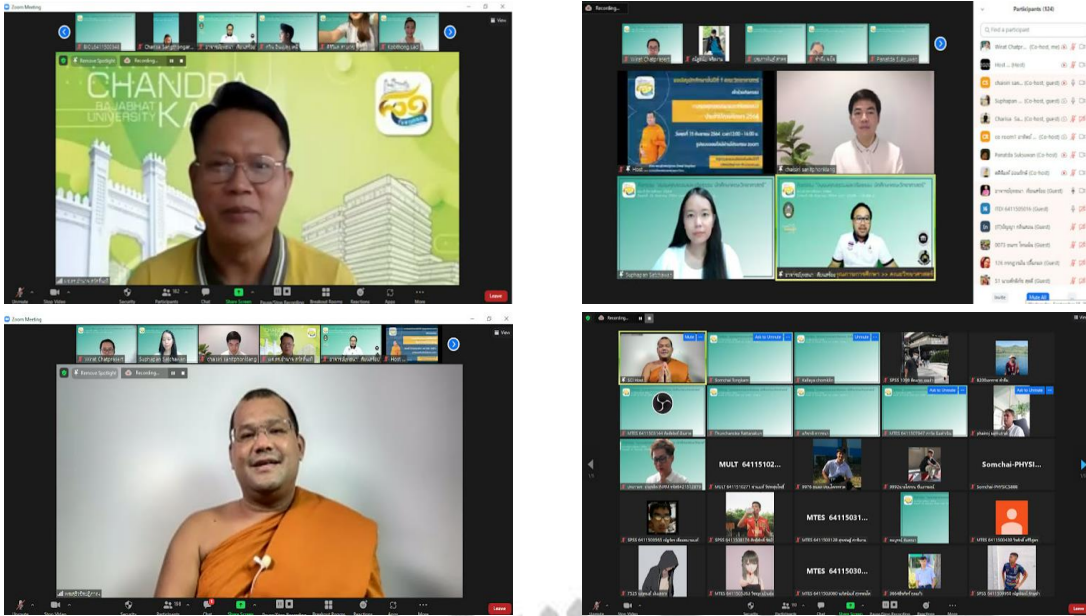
Zoom Meeting

Remove Spotlight

Recording...

CHANDRA RAJABHAT UNIVERSITY KA

Leave

Participants (324)

Find a participant

Mute All

Zoom Meeting

Remove Spotlight

Recording...

Leave

Recording...

MULT 64115102...

Somchai-PHYSI...

MTES 64115031...

MTES 64115030...

Leave